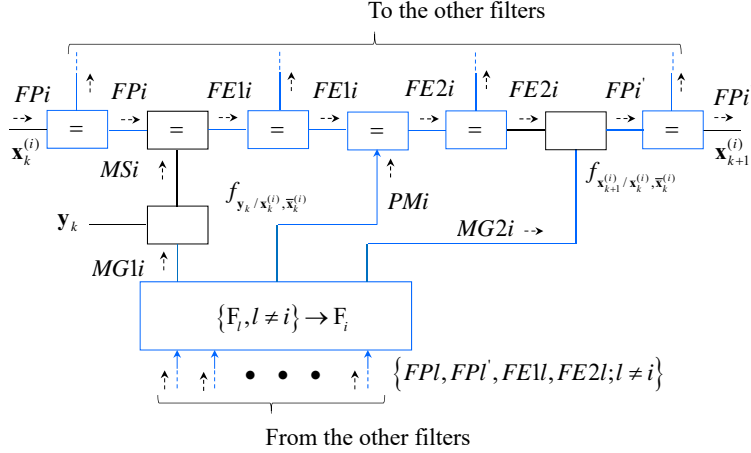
To the other filters

$FPi$ $FPi$ $FE1i$ $FE1i$ $FE2i$ $FE2i$ $FPi'$ $FPi$

$\mathbf{x}_k^{(i)}$ = = = = = = $\mathbf{x}_{k+1}^{(i)}$

$MSi$

$f_{\mathbf{y}_k / \mathbf{x}_k^{(i)}, \bar{\mathbf{x}}_k^{(i)}}$

$PMi$

$f_{\mathbf{x}_{k+1}^{(i)} / \mathbf{x}_k^{(i)}, \bar{\mathbf{x}}_k^{(i)}}$

$\mathbf{y}_k$

$MG2i$

$MG1i$

$\{F_l, l \neq i\} \rightarrow F_i$

$\{FPl, FPl', FE1l, FE2l; l \neq i\}$

From the other filters